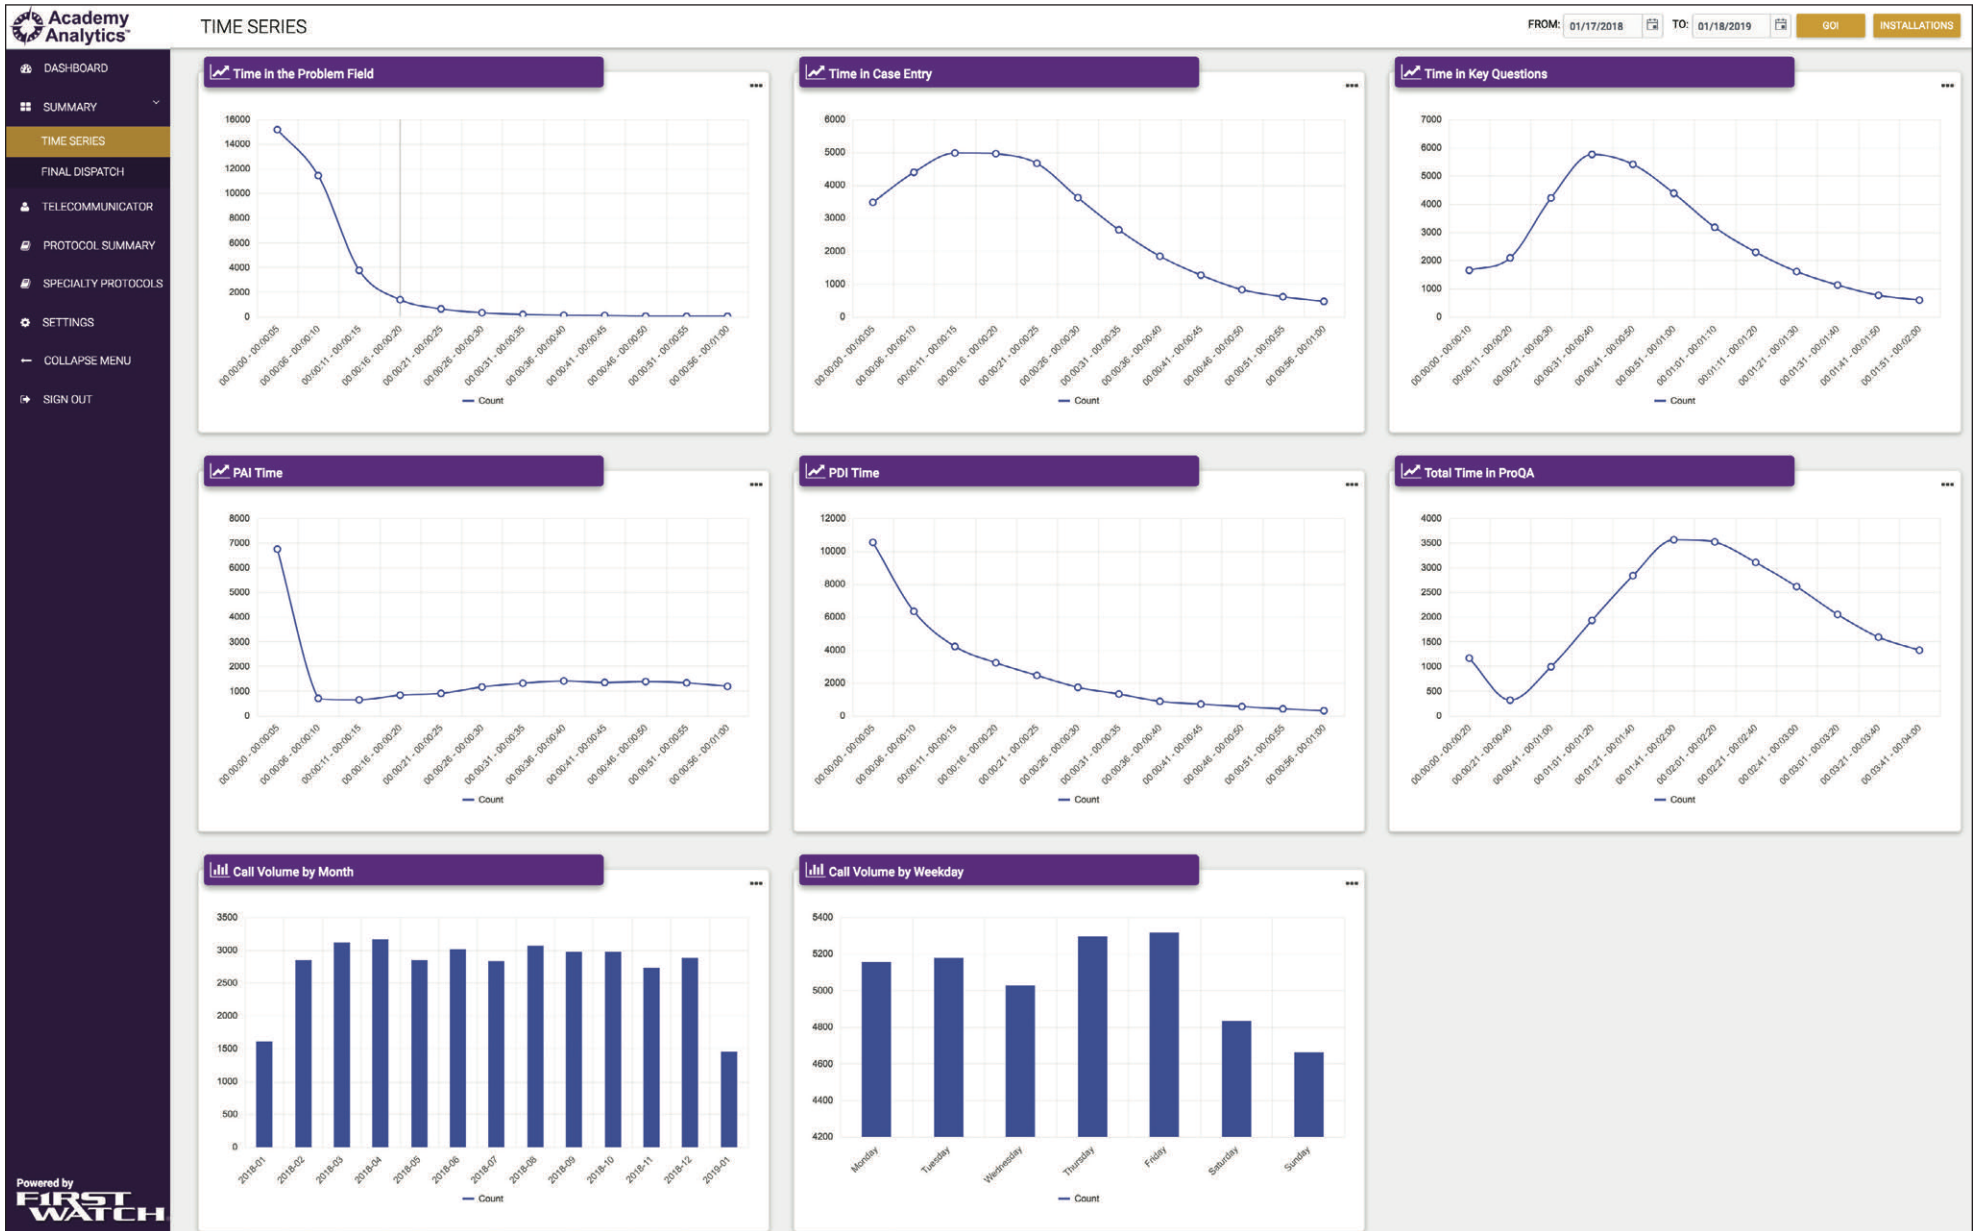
Academy Analytics™

TIME SERIES

FROM: 01/17/2018 TO: 01/18/2019 GO! INSTALLATIONS

DASHBOARD
SUMMARY
TIME SERIES
FINAL DISPATCH
TELECOMMUNICATOR
PROTOCOL SUMMARY
SPECIALTY PROTOCOLS
SETTINGS
COLLAPSE MENU
SIGN OUT

Powered by FIRST WATCH

Time in the Problem Field

16000, 14000, 12000, 10000, 8000, 6000, 4000, 2000, 0

00:00:00 - 00:00:05, 00:00:06 - 00:00:10, 00:00:11 - 00:00:15, 00:00:16 - 00:00:20, 00:00:21 - 00:00:25, 00:00:26 - 00:00:30, 00:00:31 - 00:00:35, 00:00:36 - 00:00:40, 00:00:41 - 00:00:45, 00:00:46 - 00:00:50, 00:00:51 - 00:00:55, 00:00:56 - 00:01:00

Count

Time in Case Entry

6000, 5000, 4000, 3000, 2000, 1000, 0

00:00:00 - 00:00:05, 00:00:06 - 00:00:10, 00:00:11 - 00:00:15, 00:00:16 - 00:00:20, 00:00:21 - 00:00:25, 00:00:26 - 00:00:30, 00:00:31 - 00:00:35, 00:00:36 - 00:00:40, 00:00:41 - 00:00:45, 00:00:46 - 00:00:50, 00:00:51 - 00:00:55, 00:00:56 - 00:01:00

Count

Time in Key Questions

7000, 6000, 5000, 4000, 3000, 2000, 1000, 0

00:00:00 - 00:00:10, 00:00:11 - 00:00:20, 00:00:21 - 00:00:30, 00:00:31 - 00:00:40, 00:00:41 - 00:00:50, 00:00:51 - 00:01:00, 00:01:01 - 00:01:10, 00:01:11 - 00:01:20, 00:01:21 - 00:01:30, 00:01:31 - 00:01:40, 00:01:41 - 00:01:50, 00:01:51 - 00:02:00

Count

PAI Time

8000, 7000, 6000, 5000, 4000, 3000, 2000, 1000, 0

00:00:00 - 00:00:05, 00:00:06 - 00:00:10, 00:00:11 - 00:00:15, 00:00:16 - 00:00:20, 00:00:21 - 00:00:25, 00:00:26 - 00:00:30, 00:00:31 - 00:00:35, 00:00:36 - 00:00:40, 00:00:41 - 00:00:45, 00:00:46 - 00:00:50, 00:00:51 - 00:00:55, 00:00:56 - 00:01:00

Count

PDI Time

12000, 10000, 8000, 6000, 4000, 2000, 0

00:00:00 - 00:00:05, 00:00:06 - 00:00:10, 00:00:11 - 00:00:15, 00:00:16 - 00:00:20, 00:00:21 - 00:00:25, 00:00:26 - 00:00:30, 00:00:31 - 00:00:35, 00:00:36 - 00:00:40, 00:00:41 - 00:00:45, 00:00:46 - 00:00:50, 00:00:51 - 00:00:55, 00:00:56 - 00:01:00

Count

Total Time in ProQA

4000, 3500, 3000, 2500, 2000, 1500, 1000, 500, 0

00:00:00 - 00:00:20, 00:00:21 - 00:00:40, 00:00:41 - 00:01:00, 00:01:01 - 00:01:20, 00:01:21 - 00:01:40, 00:01:41 - 00:02:00, 00:02:01 - 00:02:20, 00:02:21 - 00:02:40, 00:02:41 - 00:03:00, 00:03:01 - 00:03:20, 00:03:21 - 00:03:40, 00:03:41 - 00:04:00

Count

Call Volume by Month

3500, 3000, 2500, 2000, 1500, 1000, 500, 0

2018-01, 2018-02, 2018-03, 2018-04, 2018-05, 2018-06, 2018-07, 2018-08, 2018-09, 2018-10, 2018-11, 2018-12, 2019-01

Count

Call Volume by Weekday

5400, 5200, 5000, 4800, 4600, 4400, 4200

Monday, Tuesday, Wednesday, Thursday, Friday, Saturday, Sunday

Count